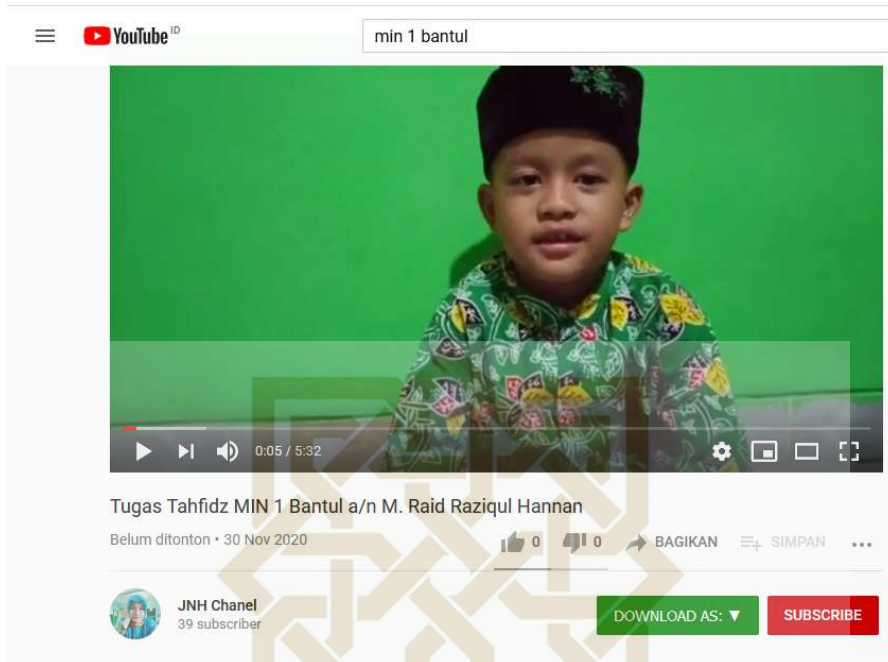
YouTube ID

min 1 bantul

0:05 / 5:32

Tugas Tahfidz MIN 1 Bantul a/n M. Raid Raziqul Hannan

Belum ditonton • 30 Nov 2020

0

0

BAGIKAN

SIMPAN

...

JNH Chanel
39 subscriber

DOWNLOAD AS: ▼

SUBSCRIBE